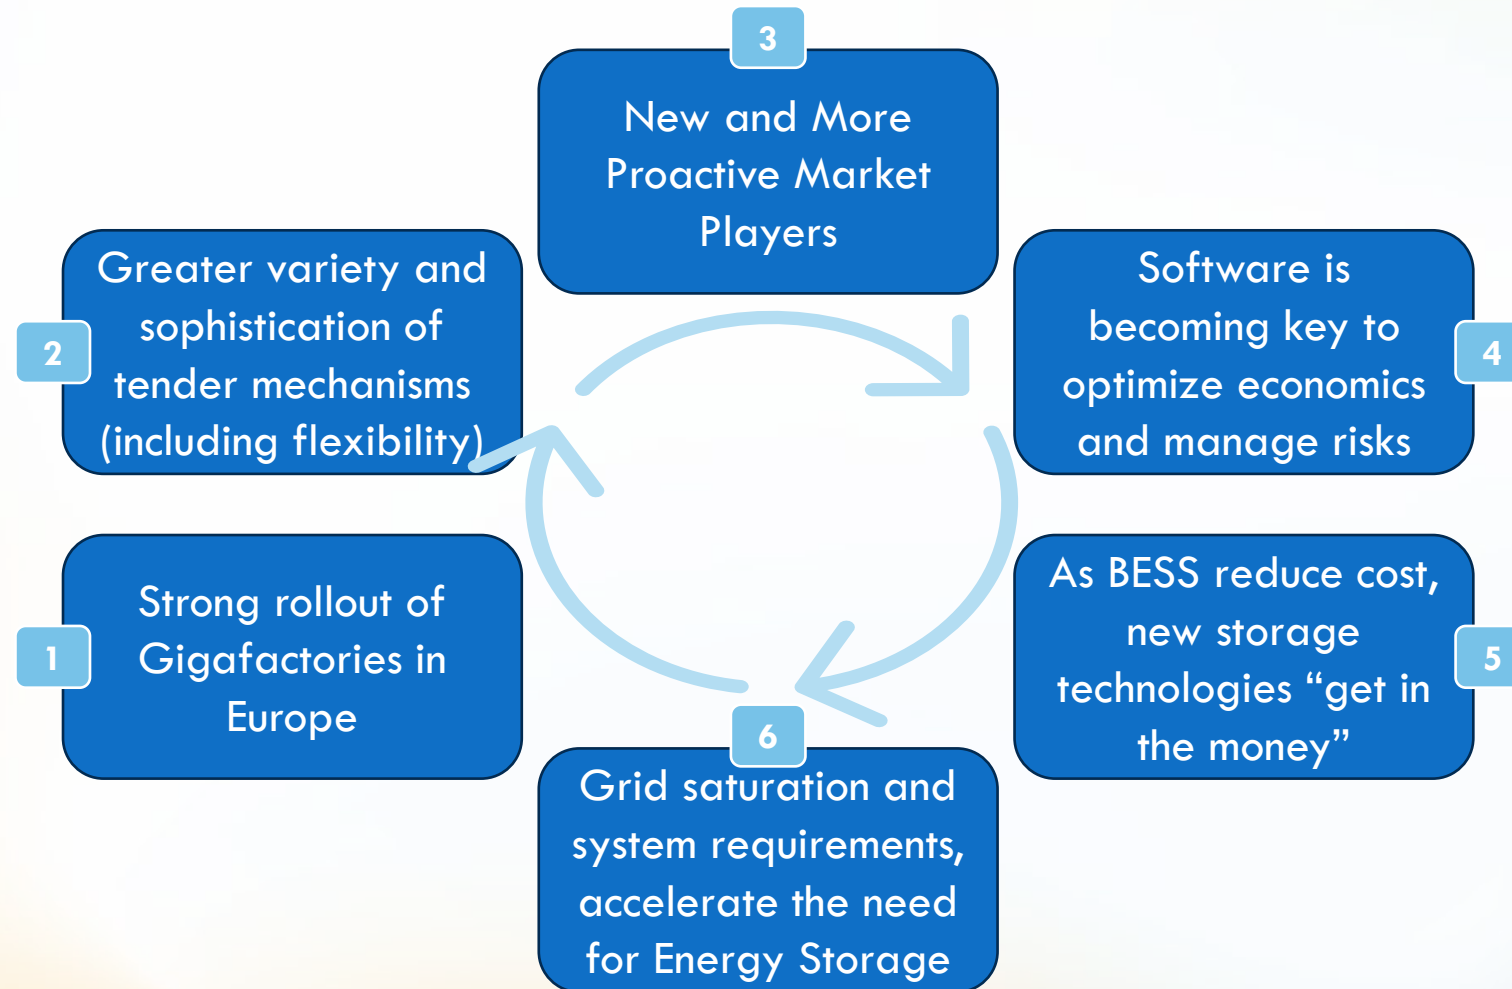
1

Strong rollout of Gigafactories in Europe

2

Greater variety and sophistication of tender mechanisms (including flexibility)

3

New and More Proactive Market Players

4

Software is becoming key to optimize economics and manage risks

5

As BESS reduce cost, new storage technologies “get in the money”

6

Grid saturation and system requirements, accelerate the need for Energy Storage